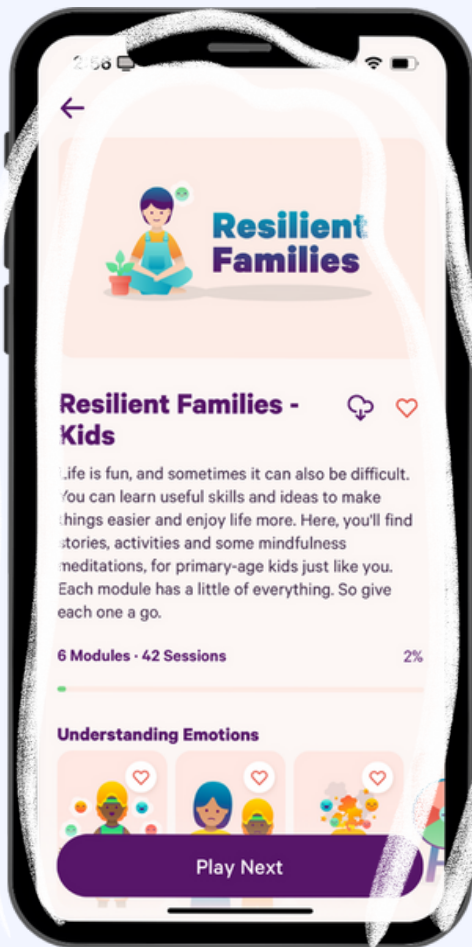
2:58

Resilient Families

Resilient Families - Kids

Life is fun, and sometimes it can also be difficult. You can learn useful skills and ideas to make things easier and enjoy life more. Here, you'll find stories, activities and some mindfulness meditations, for primary-age kids just like you. Each module has a little of everything. So give each one a go.

6 Modules · 42 Sessions

2%

Understanding Emotions

Play Next